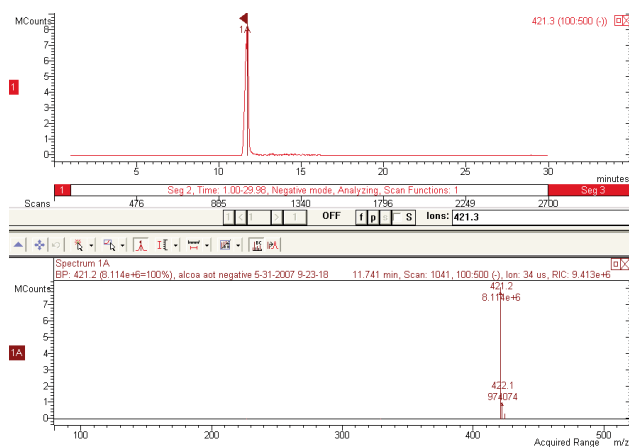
MCounts
8
7
6
5
4
3
2
1
0
1A
421.3 (100:500 (-))
1
5 10 15 20 25 30
minutes
1
Seg 2, Time: 1.00-29.98, Negative mode, Analyzing, Scan Functions: 1
Seg 3
Scans 476 885 1340 1796 2249 2700
OFF f p S Ions: 421.3
Spectrum 1A
BP: 421.2 (8.114e+6=100%), alcoa aot negative 5-31-2007 9-23-18 11.741 min, Scan: 1041, 100:500 (-), Ion: 34 us, RIC: 9.413e+6
MCounts
7
6
5
4
3
2
1
0
1A
421.2
8.114e+6
422.1
974074
100 200 300 400 500
m/z
Acquired Range